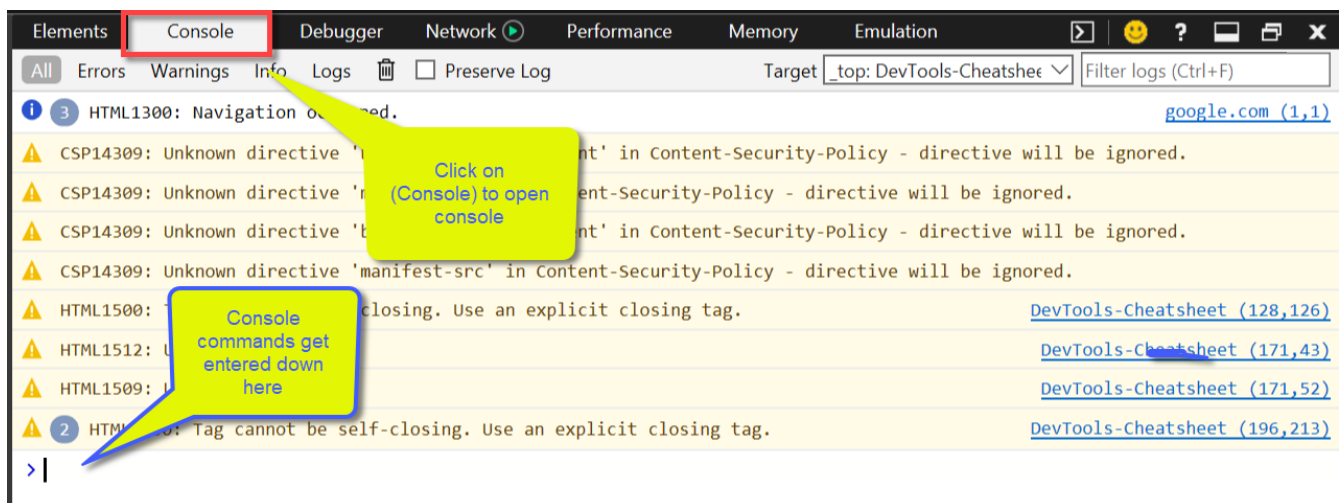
Elements Console Debugger Network Performance Memory Emulation ?

All Errors Warnings Info Logs Preserve Log Target _top: DevTools-Cheatshee Filter logs (Ctrl+F)

3 HTML1300: Navigation o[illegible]ed. google.com (1,1)

CSP14309: Unknown directive '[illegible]nt' in Content-Security-Policy - directive will be ignored.

CSP14309: Unknown directive '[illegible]ent-Security-Policy - directive will be ignored.

CSP14309: Unknown directive 'b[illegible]nt' in Content-Security-Policy - directive will be ignored.

CSP14309: Unknown directive 'manifest-src' in Content-Security-Policy - directive will be ignored.

HTML1500: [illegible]closing. Use an explicit closing tag. DevTools-Cheatsheet (128,126)

HTML1512: U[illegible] DevTools-Cheatsheet (171,43)

HTML1509: U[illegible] DevTools-Cheatsheet (171,52)

2 HTM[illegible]: Tag cannot be self-closing. Use an explicit closing tag. DevTools-Cheatsheet (196,213)

>

Click on (Console) to open console

Console commands get entered down here